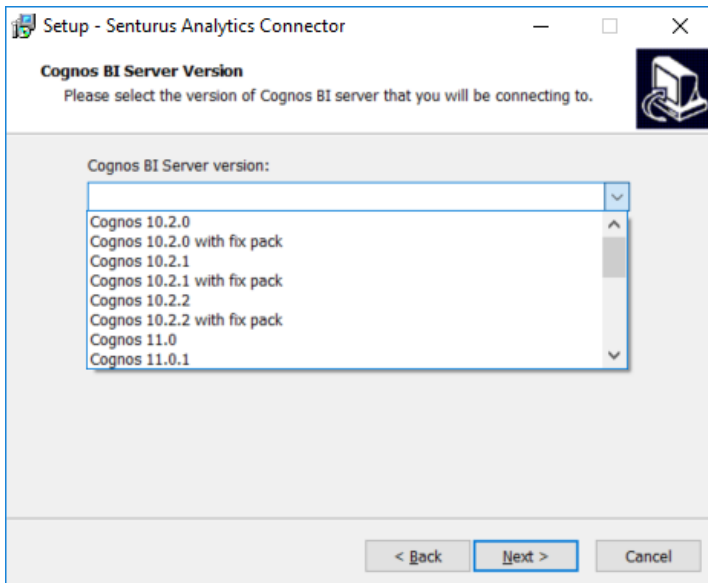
Setup - Senturus Analytics Connector

Cognos BI Server Version
Please select the version of Cognos BI server that you will be connecting to.

Cognos BI Server version:

Cognos 10.2.0
Cognos 10.2.0 with fix pack
Cognos 10.2.1
Cognos 10.2.1 with fix pack
Cognos 10.2.2
Cognos 10.2.2 with fix pack
Cognos 11.0
Cognos 11.0.1

< Back
Next >
Cancel